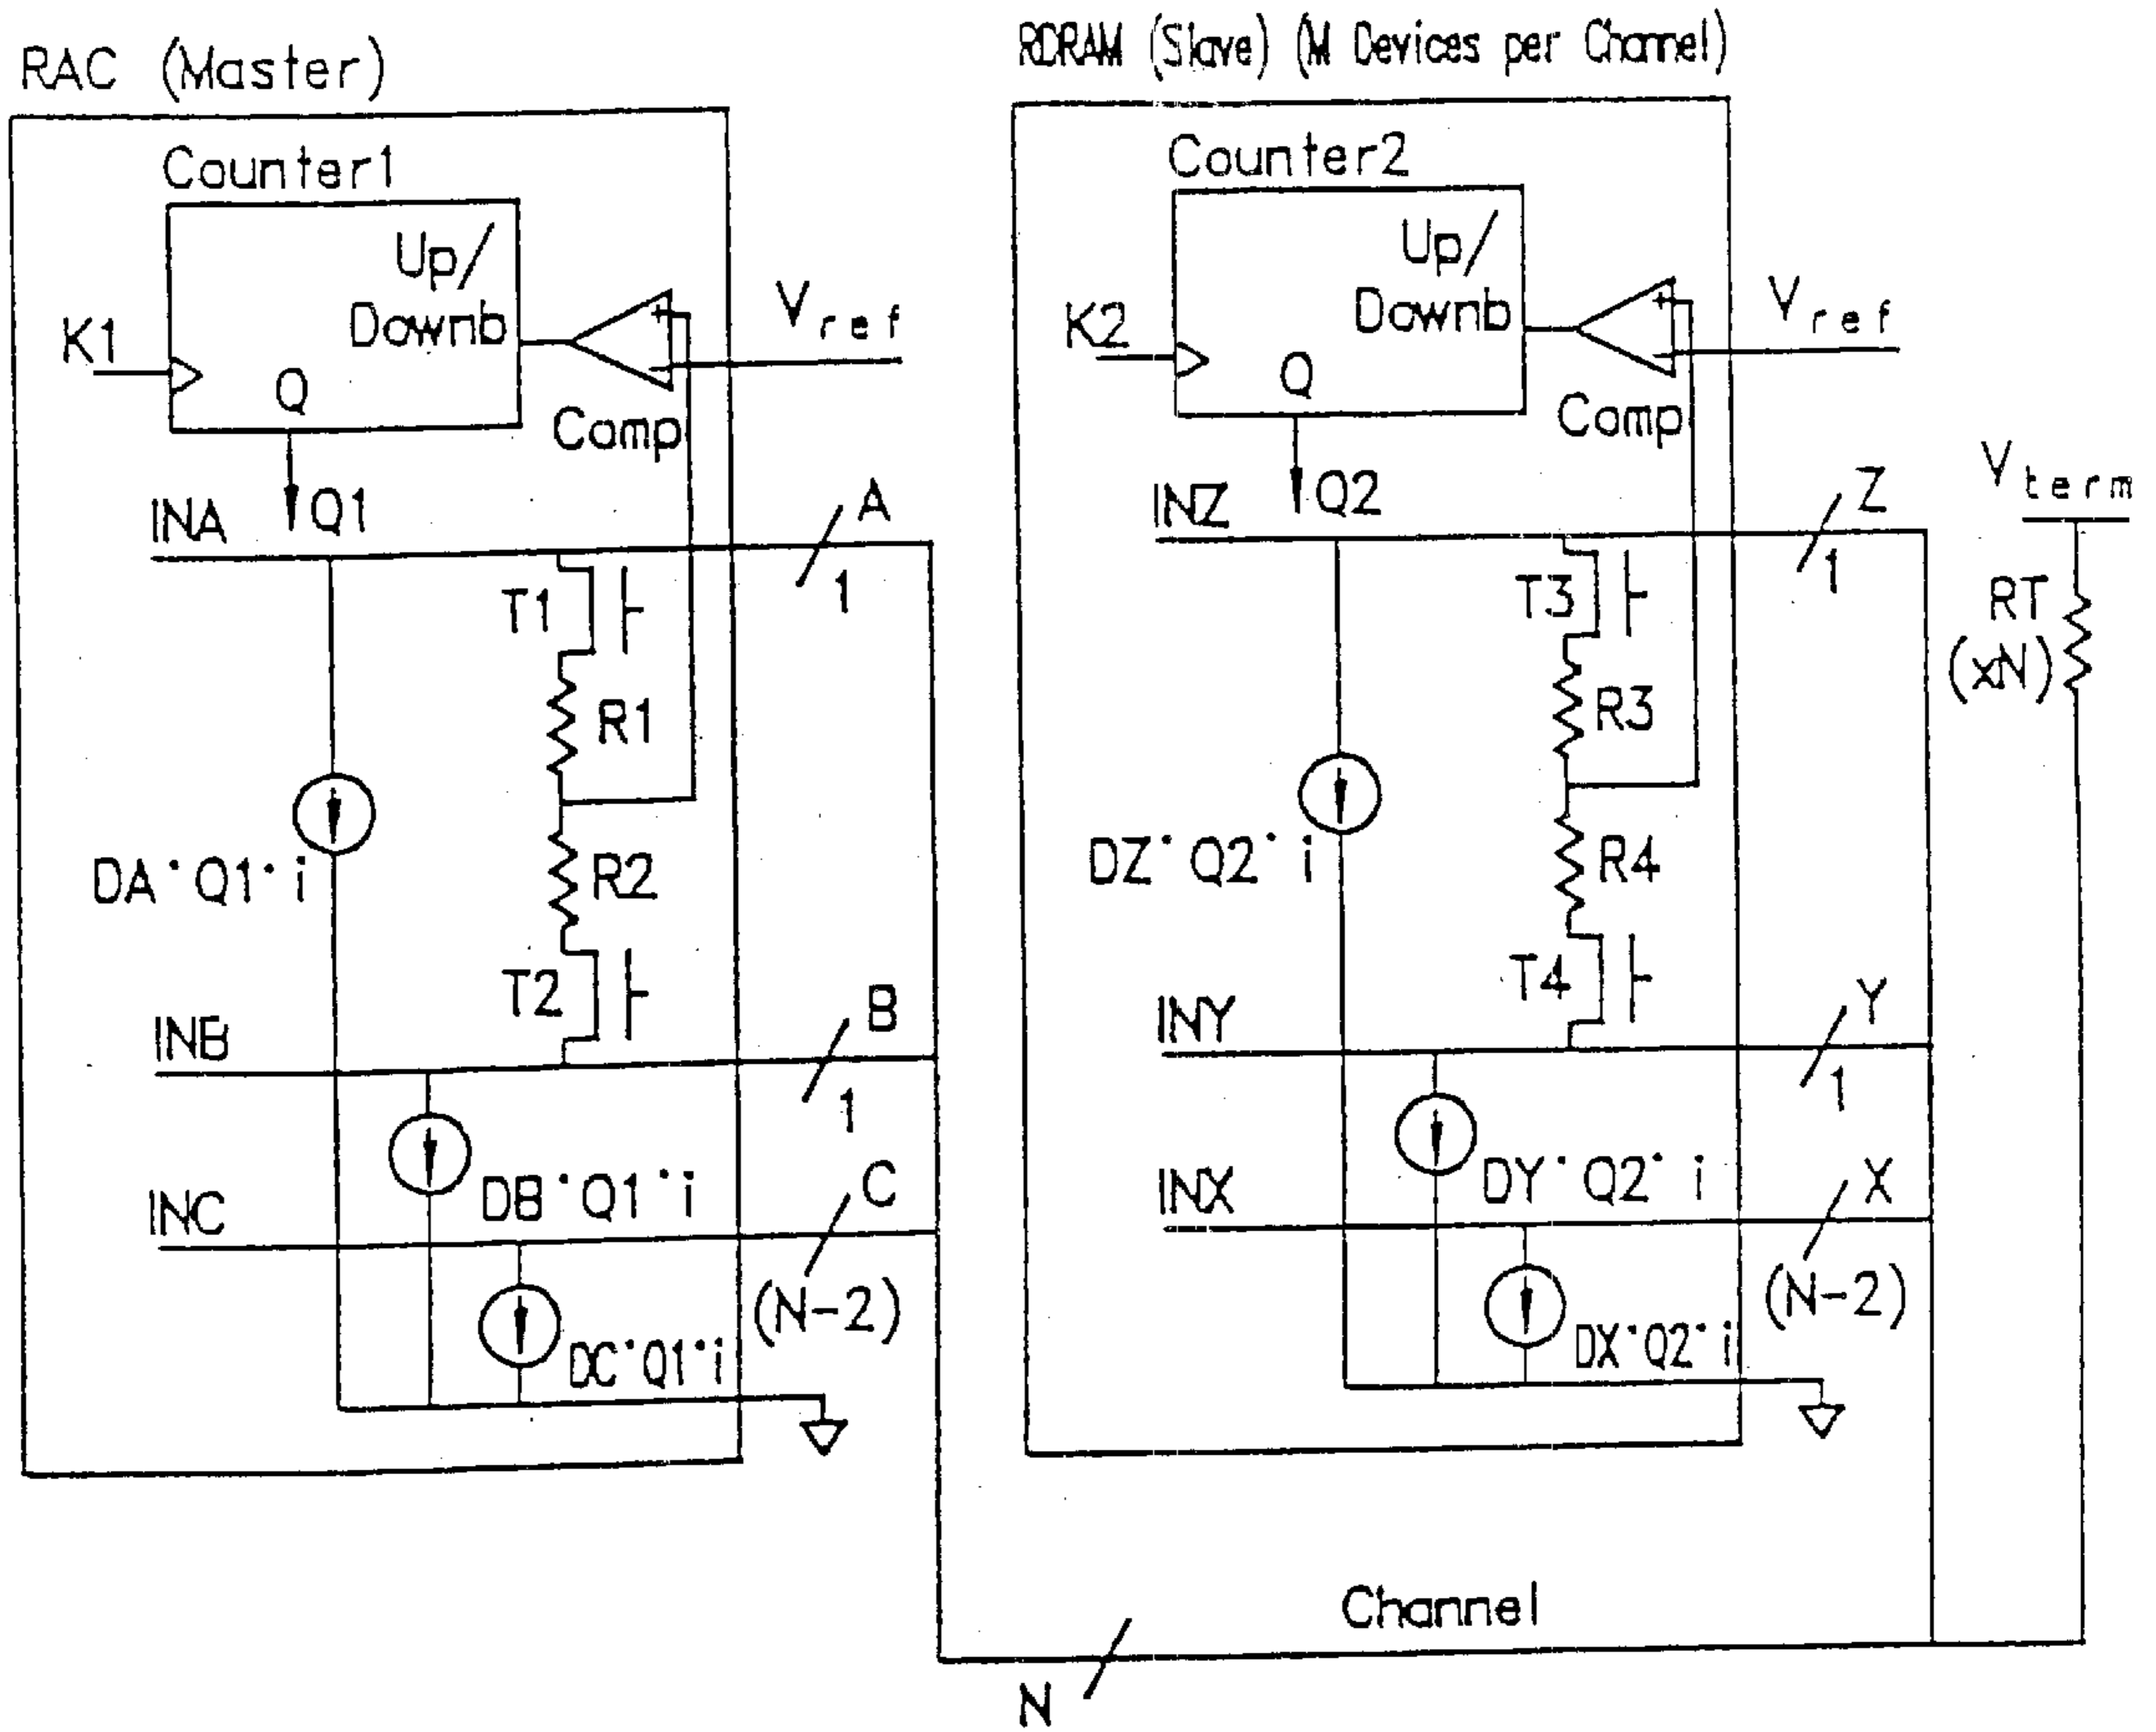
RAC (Master)

RDRAM (Slave) (M Devices per Channel)

Counter1

Up/ Downb

K1

Q

Comp

$V_{ref}$

Q1

INA

A

1

T1

R1

DA·Q1·i

R2

T2

INB

B

1

DB·Q1·i

INC

C

(N-2)

DC·Q1·i

Counter2

Up/ Downb

K2

Q

Comp

$V_{ref}$

Q2

INZ

Z

1

$V_{term}$

RT (xN)

T3

R3

DZ·Q2·i

R4

T4

INY

Y

1

DY·Q2·i

INX

X

(N-2)

DX·Q2·i

Channel

N